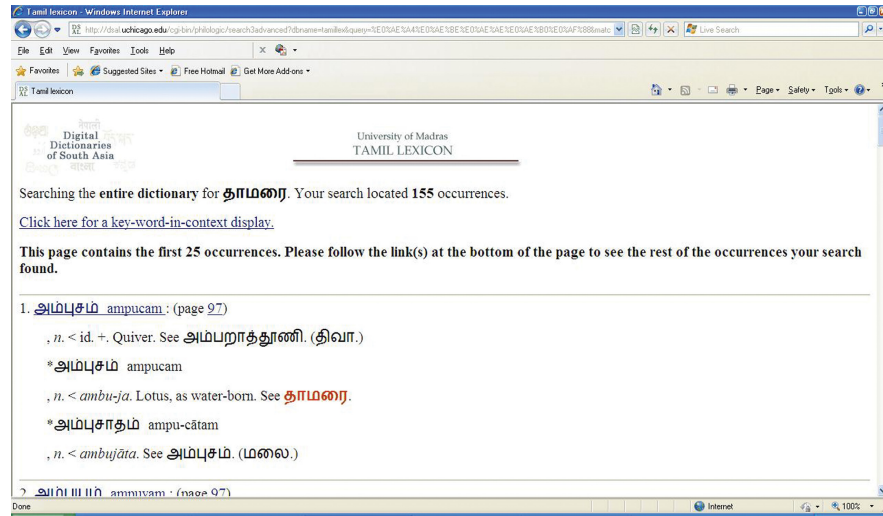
Tamil lexicon - Windows Internet Explorer

http://dsal.uchicago.edu/cgi-bin/philologic/search3advanced?dbname=tamillex&query=%E0%AE%A4%E0%AE%BE%E0%AE%AE%E0%AE%B0%E0%AF%88&matc

Live Search

File Edit View Favorites Tools Help

Favorites Suggested Sites Free Hotmail Get More Add-ons

Tamil lexicon

Page Safety Tools

Digital Dictionaries of South Asia

University of Madras
TAMIL LEXICON

Searching the entire dictionary for தாமரை. Your search located 155 occurrences.

Click here for a key-word-in-context display.

This page contains the first 25 occurrences. Please follow the link(s) at the bottom of the page to see the rest of the occurrences your search found.

1. அம்புசம் ampucam : (page 97)

, n. < id. +. Quiver. See அம்பறாத்தூணி. (திவா.)

*அம்புசம் ampucam

, n. < ambu-ja. Lotus, as water-born. See தாமரை.

*அம்புசாதம் ampu-cātam

, n. < ambujāta. See அம்புசம். (மலை.)

2. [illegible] ampuyam : (page 97)

Done

Internet

100%